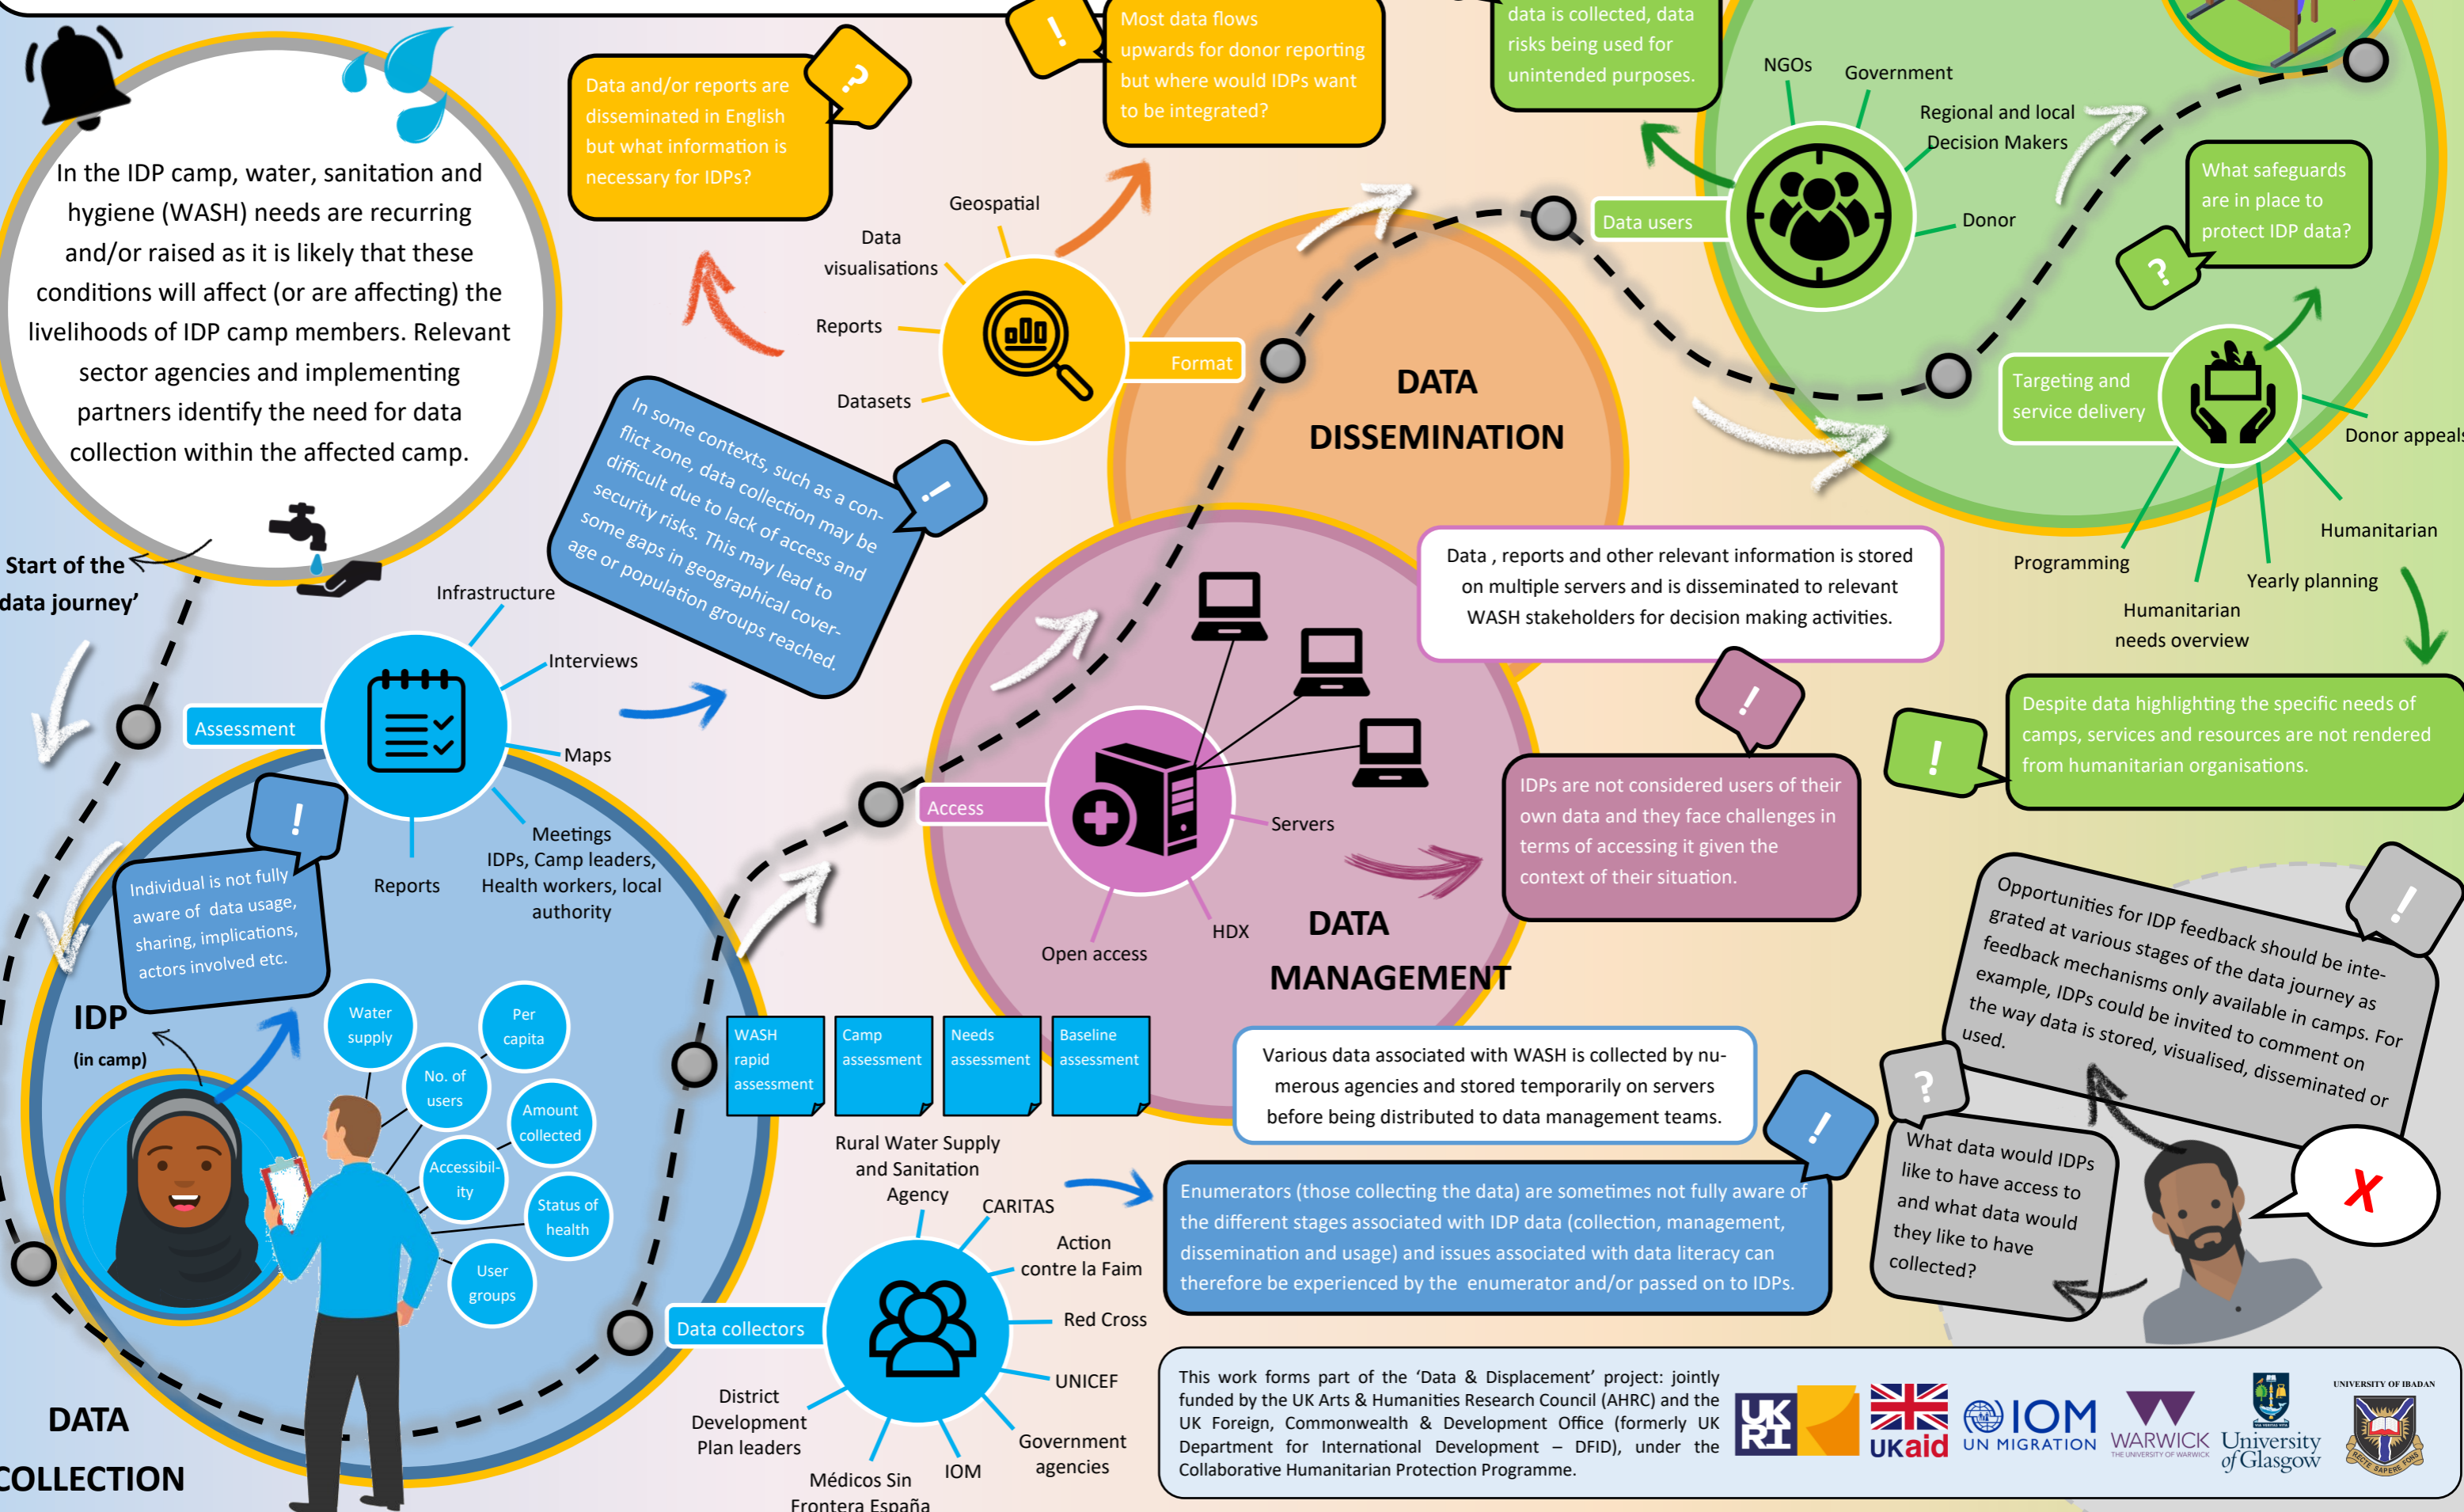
In the IDP camp, water, sanitation and hygiene (WASH) needs are recurring and/or raised as it is likely that these conditions will affect (or are affecting) the livelihoods of IDP camp members. Relevant sector agencies and implementing partners identify the need for data collection within the affected camp.

Start of the data journey'

Data and/or reports are disseminated in English but what information is necessary for IDPs?

Most data flows upwards for donor reporting but where would IDPs want to be integrated?

data is collected, data risks being used for unintended purposes.

Geospatial
Data visualisations
Reports
Datasets
Format

In some contexts, such as a conflict zone, data collection may be difficult due to lack of access and security risks. This may lead to some gaps in geographical coverage or population groups reached.

DATA DISSEMINATION

NGOs
Government
Regional and local Decision Makers
Donor
Data users

What safeguards are in place to protect IDP data?

Targeting and service delivery
Donor appeals
Humanitarian
Programming
Yearly planning
Humanitarian needs overview

Data , reports and other relevant information is stored on multiple servers and is disseminated to relevant WASH stakeholders for decision making activities.

Despite data highlighting the specific needs of camps, services and resources are not rendered from humanitarian organisations.

Infrastructure
Interviews
Assessment
Maps
Meetings
IDPs, Camp leaders, Health workers, local authority
Reports

Access
Servers
HDX
Open access

IDPs are not considered users of their own data and they face challenges in terms of accessing it given the context of their situation.

DATA MANAGEMENT

Opportunities for IDP feedback should be integrated at various stages of the data journey as feedback mechanisms only available in camps. For example, IDPs could be invited to comment on the way data is stored, visualised, disseminated or used.

Individual is not fully aware of data usage, sharing, implications, actors involved etc.

IDP
(in camp)

Water supply
Per capita
No. of users
Amount collected
Accessibility
Status of health
User groups

WASH rapid assessment
Camp assessment
Needs assessment
Baseline assessment

Various data associated with WASH is collected by numerous agencies and stored temporarily on servers before being distributed to data management teams.

What data would IDPs like to have access to and what data would they like to have collected?

X

Rural Water Supply and Sanitation Agency
CARITAS
Action contre la Faim
Red Cross
UNICEF
Government agencies
IOM
Médicos Sin Frontera España
District Development Plan leaders
Data collectors

Enumerators (those collecting the data) are sometimes not fully aware of the different stages associated with IDP data (collection, management, dissemination and usage) and issues associated with data literacy can therefore be experienced by the enumerator and/or passed on to IDPs.

DATA COLLECTION

This work forms part of the 'Data & Displacement' project: jointly funded by the UK Arts & Humanities Research Council (AHRC) and the UK Foreign, Commonwealth & Development Office (formerly UK Department for International Development – DFID), under the Collaborative Humanitarian Protection Programme.

UKRI
UKaid
IOM UN MIGRATION
WARWICK THE UNIVERSITY OF WARWICK
University of Glasgow
UNIVERSITY OF IBADAN